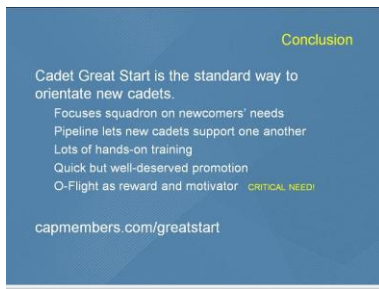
Conclusion

Cadet Great Start is the standard way to orientate new cadets.

Focuses squadron on newcomers' needs
Pipeline lets new cadets support one another
Lots of hands-on training
Quick but well-deserved promotion
O-Flight as reward and motivator CRITICAL NEED!

capmembers.com/greatstart